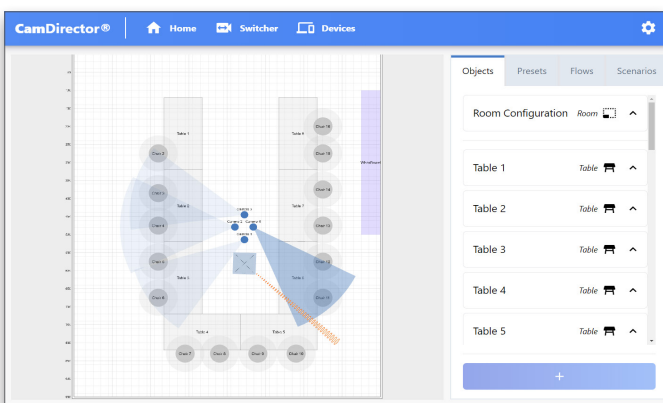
CamDirector®

Home

Switcher

Devices

Table 1

Table 2

Table 3

Table 4

Table 5

Table 6

Table 7

Table 8

Chair 1

Chair 2

Chair 3

Chair 4

Chair 5

Chair 6

Chair 7

Chair 8

Chair 9

Chair 10

Chair 11

Chair 12

Chair 13

Chair 14

Chair 15

Chair 16

Camera 1

Camera 2

Camera 3

Camera 4

Whiteboard

Objects

Presets

Flows

Scenarios

Room Configuration

Room

Table 1

Table

Table 2

Table

Table 3

Table

Table 4

Table

Table 5

Table

+